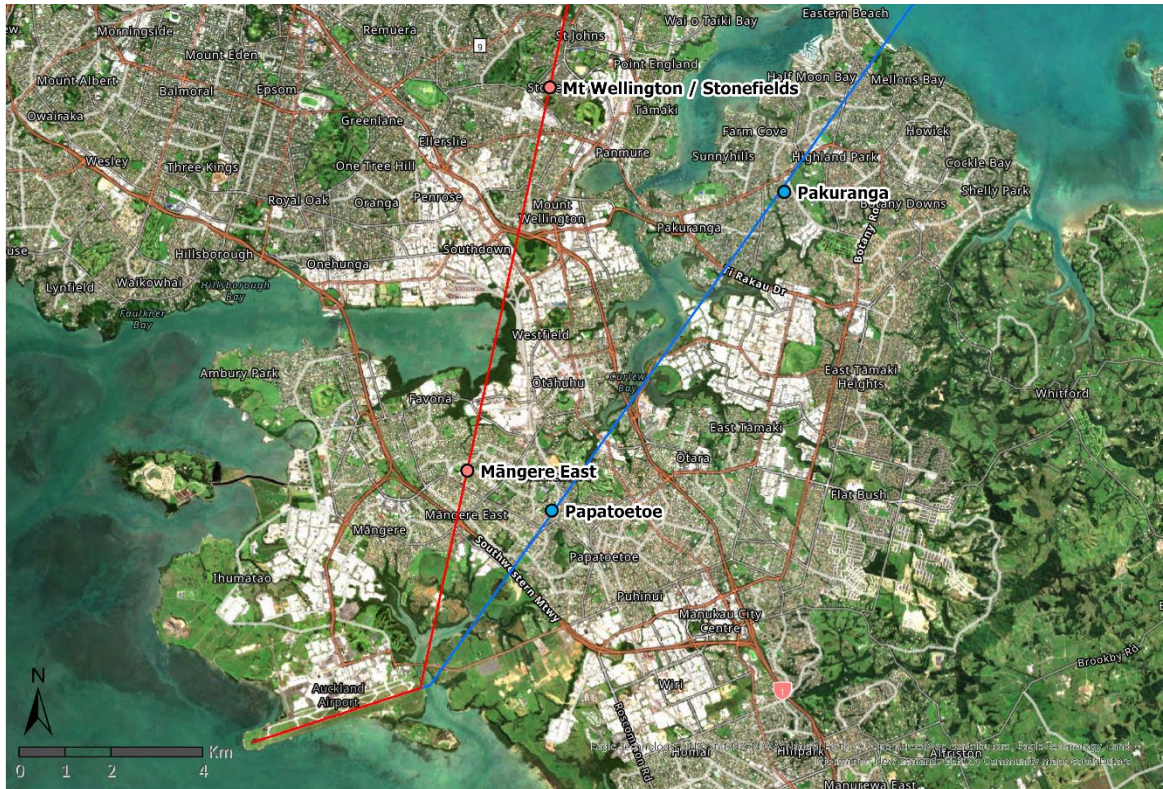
Morningside
Remuera
Wai o Taiki Bay
Eastern Beach
Mount Eden
St Johns
Point England
Mount Albert
Balmoral
Epsom
Mt Wellington / Stonefields
Half Moon Bay
Mellons Bay
Owairaka
Greenlane
Tamaki
Farm Cove
Howick
Ellerslie
Wesley
Three Kings
One Tree Hill
Panmure
Sunnyhills
Highland Park
Cockle Bay
Pakuranga
Shelly Park
Royal Oak
Oranga
Penrose
Mount Wellington
Botany Downs
Pakuranga
Southdown
Hillsborough
Onehunga
Botany Rd
Lynfield
Waikowhai
Hillsborough Bay
Ti Rakau Dr
Faulkner Bay
Westfield
Ambury Park
Ōtāhuhu
Curlew Bay
East Tamaki Heights
Favona
Whitford
East Tamaki
Māngere East
Ōtara
Flat Bush
Papatoetoe
Māngere
Māngere East
Southwestern Mtwy
Papatoetoe
Ihumatao
Puhinui
Manukau City Centre
Brookby Rd
Auckland Airport
Wiri
N
Km
0 1 2 4
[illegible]